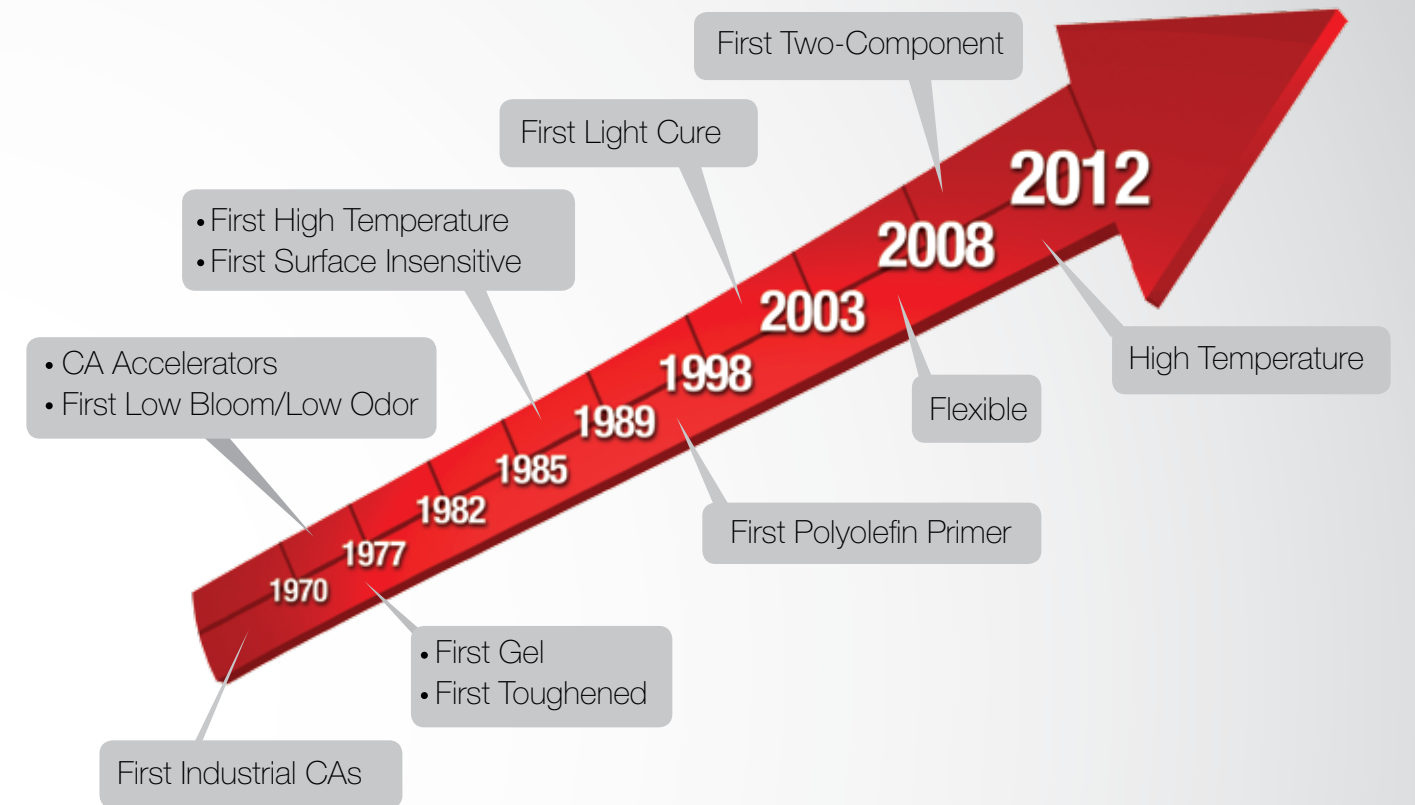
First Two-Component

First Light Cure

• First High Temperature
• First Surface Insensitive

• CA Accelerators
• First Low Bloom/Low Odor

1970
1977
1982
1985
1989
1998
2003
2008
2012

High Temperature

Flexible

First Polyolefin Primer

• First Gel
• First Toughened

First Industrial CAs